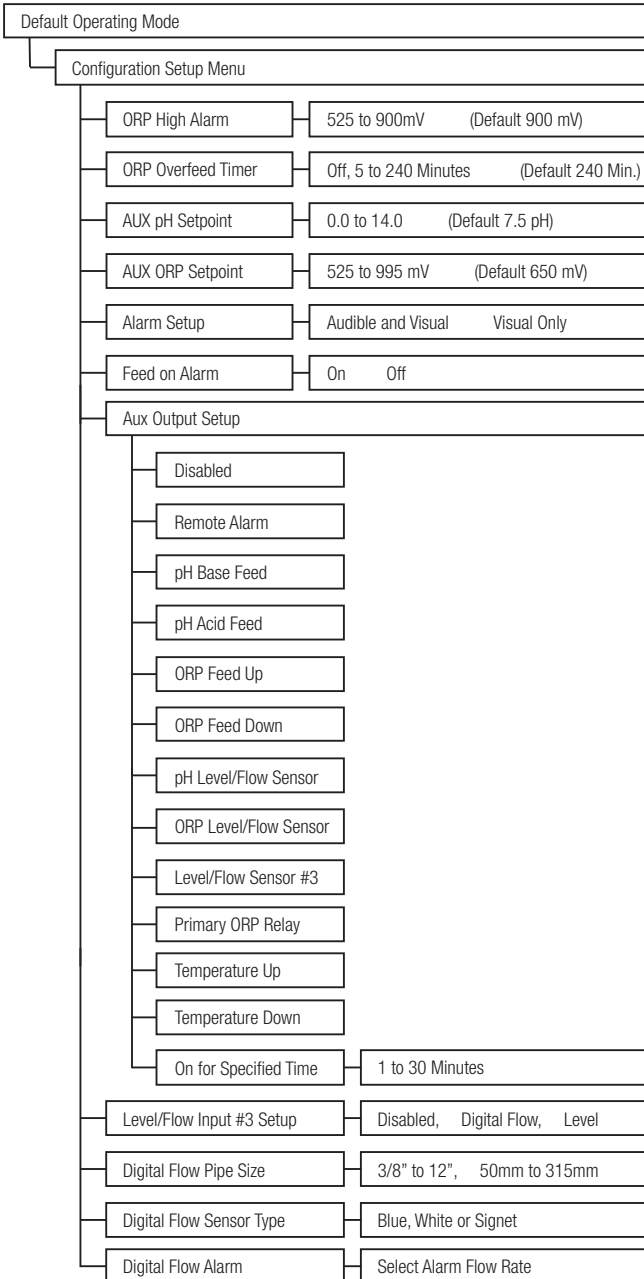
Default Operating Mode

Configuration Setup Menu

ORP High Alarm

525 to 900mV (Default 900 mV)

ORP Overfeed Timer

Off, 5 to 240 Minutes (Default 240 Min.)

AUX pH Setpoint

0.0 to 14.0 (Default 7.5 pH)

AUX ORP Setpoint

525 to 995 mV (Default 650 mV)

Alarm Setup

Audible and Visual Visual Only

Feed on Alarm

On Off

Aux Output Setup

Disabled

Remote Alarm

pH Base Feed

pH Acid Feed

ORP Feed Up

ORP Feed Down

pH Level/Flow Sensor

ORP Level/Flow Sensor

Level/Flow Sensor #3

Primary ORP Relay

Temperature Up

Temperature Down

On for Specified Time

1 to 30 Minutes

Level/Flow Input #3 Setup

Disabled, Digital Flow, Level

Digital Flow Pipe Size

3/8" to 12", 50mm to 315mm

Digital Flow Sensor Type

Blue, White or Signet

Digital Flow Alarm

Select Alarm Flow Rate